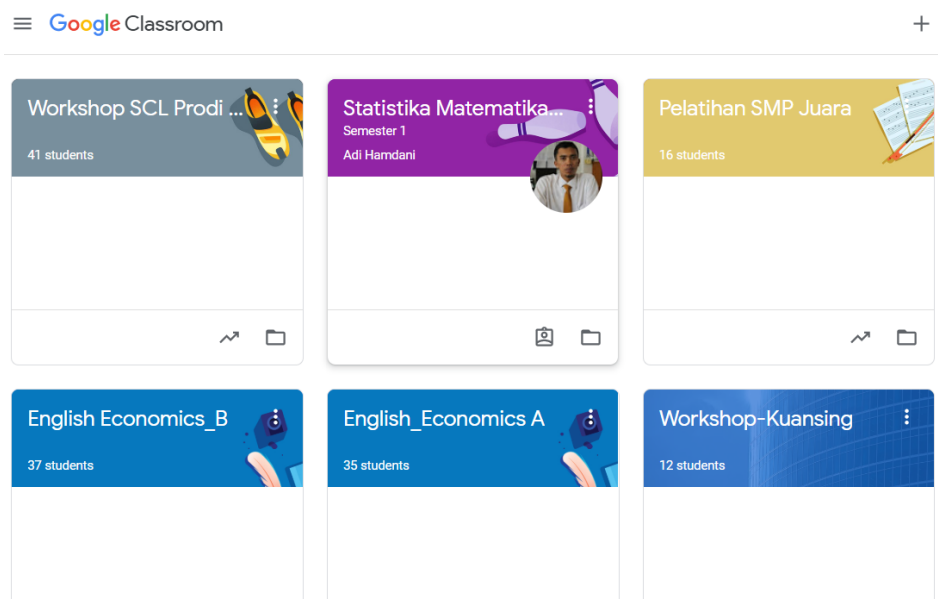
Google Classroom

Workshop SCL Prodi ...
41 students

Statistika Matematika...
Semester 1
Adi Hamdani

Pelatihan SMP Juara
16 students

English Economics_B
37 students

English_Economics A
35 students

Workshop-Kuansing
12 students